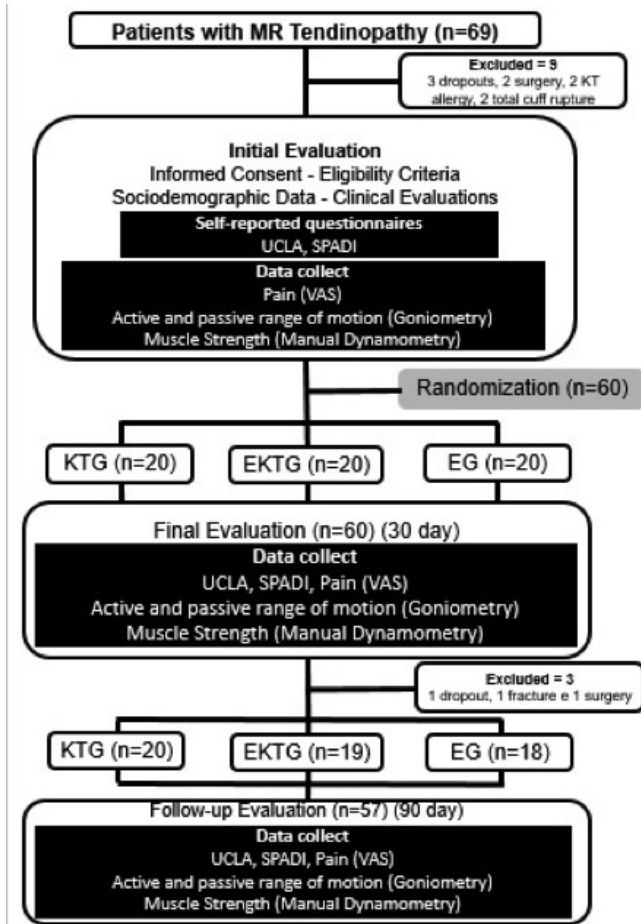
Patients with MR Tendinopathy (n=69)

Excluded = 9
3 dropouts, 2 surgery, 2 KT allergy, 2 total cuff rupture

Initial Evaluation
Informed Consent - Eligibility Criteria
Sociodemographic Data - Clinical Evaluations

Self-reported questionnaires
UCLA, SPADI

Data collect
Pain (VAS)
Active and passive range of motion (Goniometry)
Muscle Strength (Manual Dynamometry)

Randomization (n=60)

KTG (n=20)
EKTG (n=20)
EG (n=20)

Final Evaluation (n=60) (30 day)

Data collect
UCLA, SPADI, Pain (VAS)
Active and passive range of motion (Goniometry)
Muscle Strength (Manual Dynamometry)

Excluded = 3
1 dropout, 1 fracture e 1 surgery

KTG (n=20)
EKTG (n=19)
EG (n=18)

Follow-up Evaluation (n=57) (90 day)

Data collect
UCLA, SPADI, Pain (VAS)
Active and passive range of motion (Goniometry)
Muscle Strength (Manual Dynamometry)